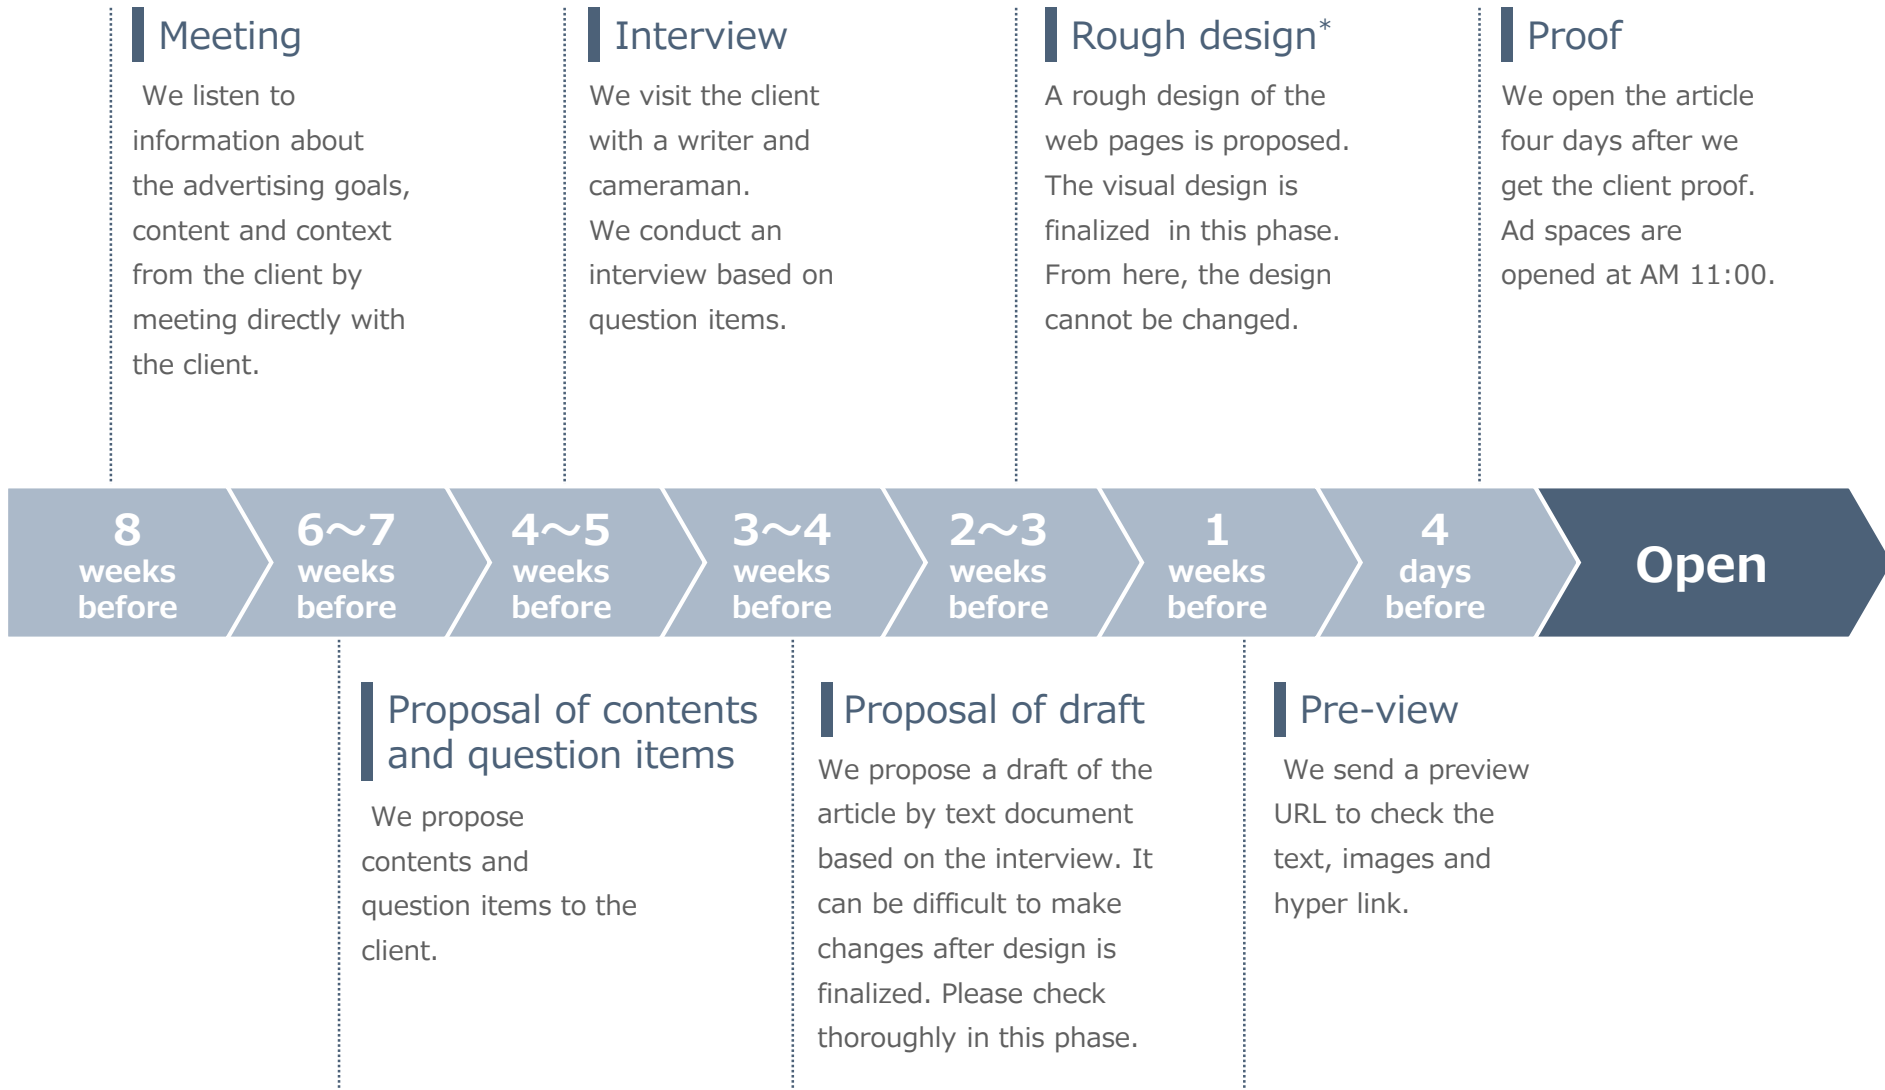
Meeting

We listen to information about the advertising goals, content and context from the client by meeting directly with the client.

Interview

We visit the client with a writer and cameraman.
We conduct an interview based on question items.

Rough design*

A rough design of the web pages is proposed. The visual design is finalized in this phase. From here, the design cannot be changed.

Proof

We open the article four days after we get the client proof. Ad spaces are opened at AM 11:00.

8 weeks before

6～7 weeks before

4～5 weeks before

3～4 weeks before

2～3 weeks before

1 weeks before

4 days before

Open

Proposal of contents and question items

We propose contents and question items to the client.

Proposal of draft

We propose a draft of the article by text document based on the interview. It can be difficult to make changes after design is finalized. Please check thoroughly in this phase.

Pre-view

We send a preview URL to check the text, images and hyper link.